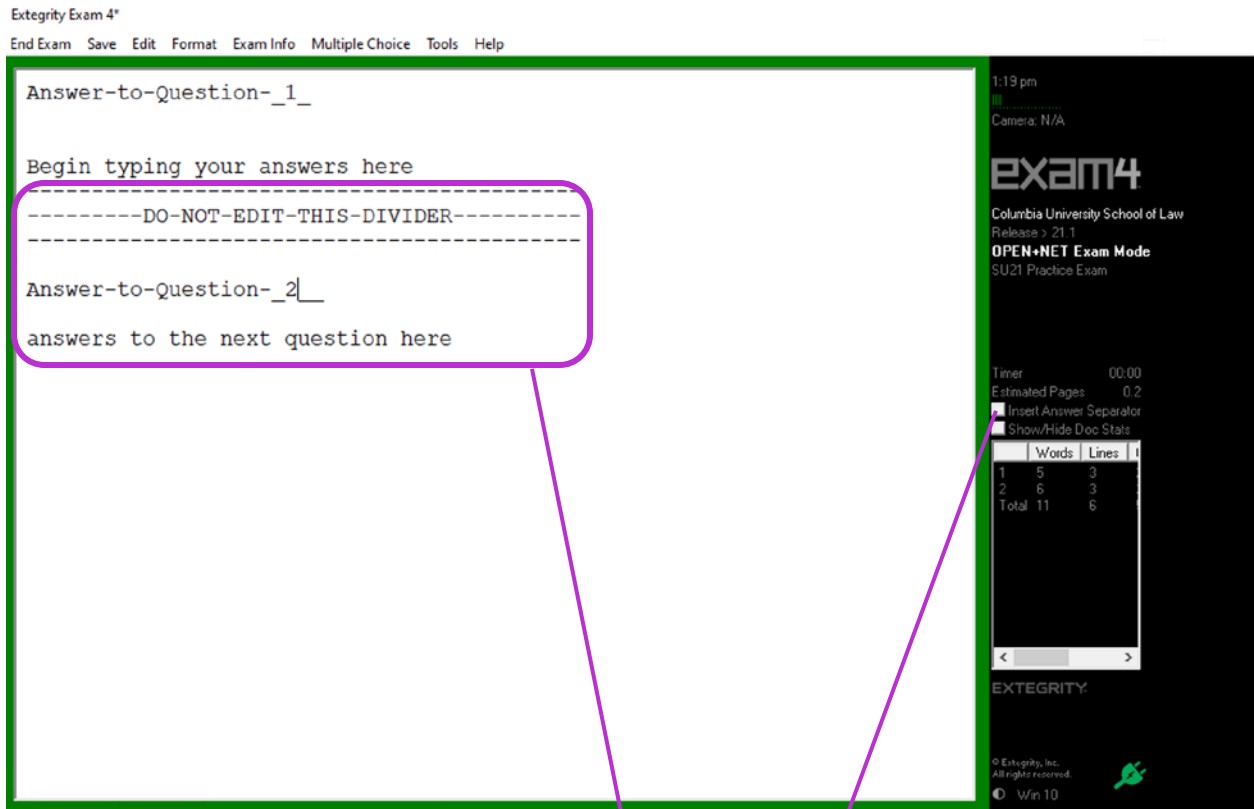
Extegrity Exam 4*

End Exam Save Edit Format Exam Info Multiple Choice Tools Help

Answer-to-Question-_1_

Begin typing your answers here
-----------------------------------------
---------DO-NOT-EDIT-THIS-DIVIDER----------
-----------------------------------------

Answer-to-Question-_2_

answers to the next question here

1:19 pm
Camera: N/A
exam4
Columbia University School of Law
Release > 21.1
OPEN+NET Exam Mode
SU21 Practice Exam

Timer 00:00
Estimated Pages 0.2
Insert Answer Separator
Show/Hide Doc Stats

| | Words | Lines |
|---|---|---|
| 1 | 5 | 3 |
| 2 | 6 | 3 |
| Total | 11 | 6 |

EXTEGRITY
© Extegrity, Inc.
All rights reserved.
Win 10